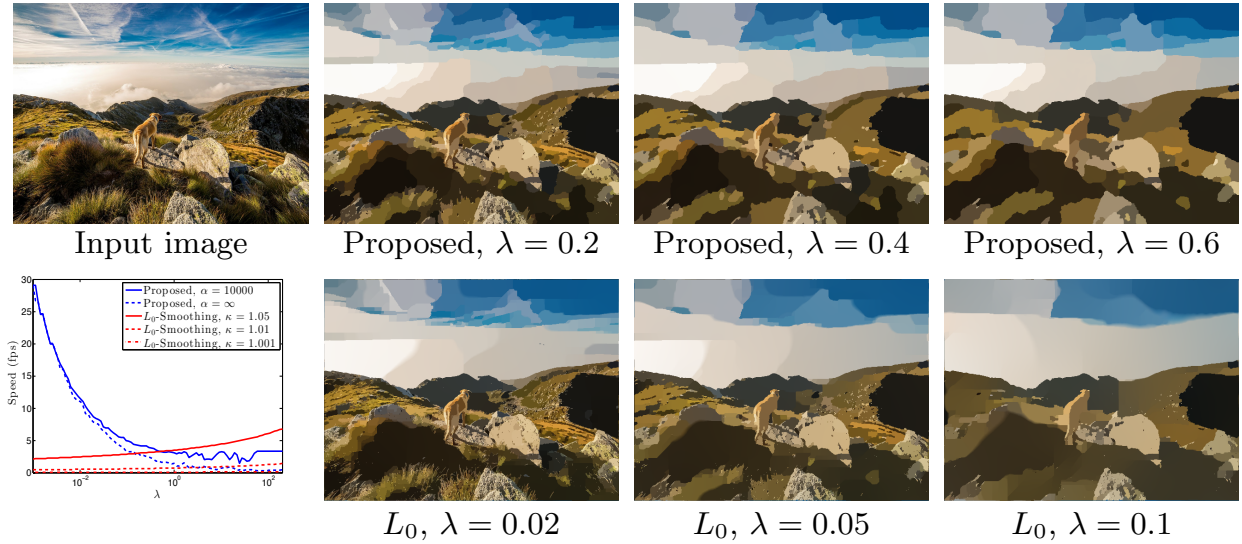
Input image

Proposed, $\lambda = 0.2$

Proposed, $\lambda = 0.4$

Proposed, $\lambda = 0.6$

Proposed, $\alpha = 10000$
Proposed, $\alpha = \infty$
$L_0$-Smoothing, $\kappa = 1.05$
$L_0$-Smoothing, $\kappa = 1.01$
$L_0$-Smoothing, $\kappa = 1.001$

Speed (fps)

30
25
20
15
10
5
0

$10^{-2}$
$10^{0}$
$10^{2}$

$\lambda$

$L_0$, $\lambda = 0.02$

$L_0$, $\lambda = 0.05$

$L_0$, $\lambda = 0.1$